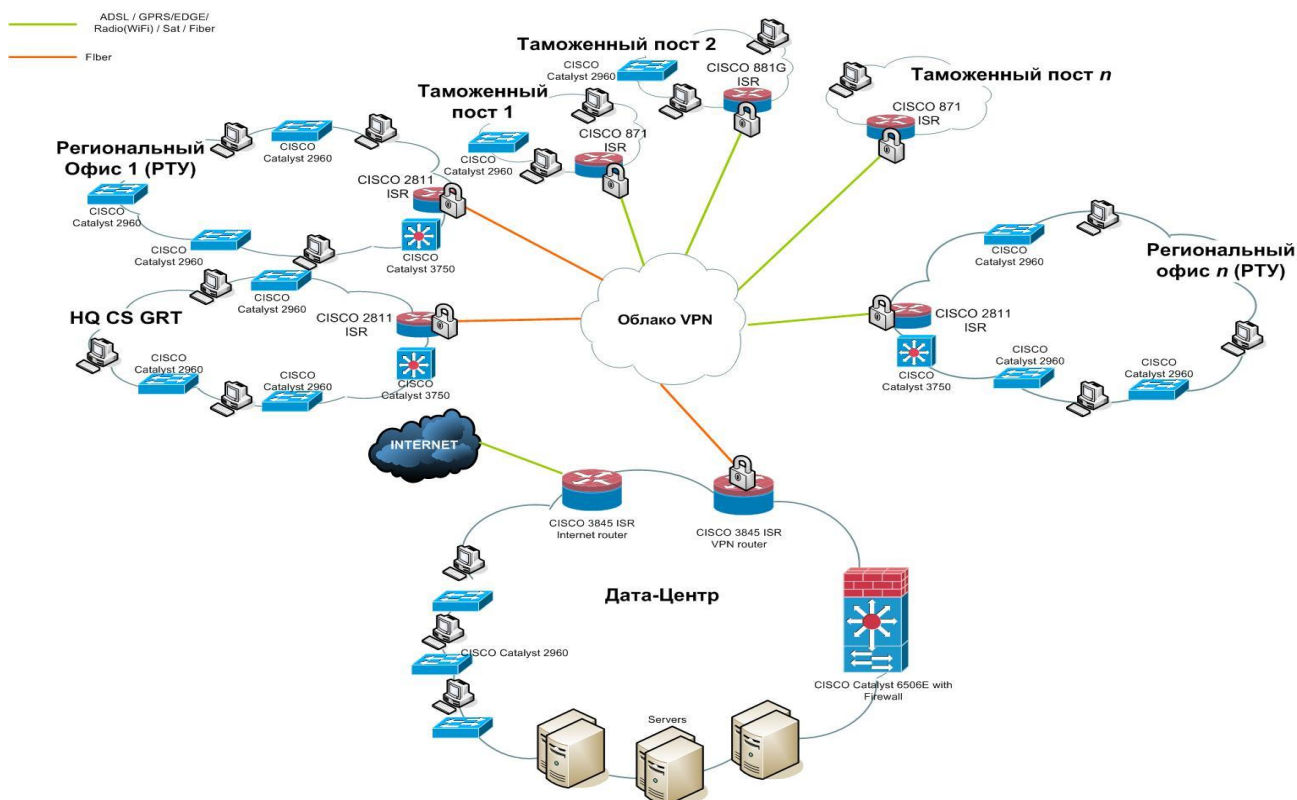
ADSL / GPRS/EDGE/ Radio(WiFi) / Sat / Fiber

Fiber

Таможенный пост 2

CISCO Catalyst 2960

CISCO 881G ISR

Таможенный пост *n*

CISCO 871 ISR

Таможенный пост 1

CISCO Catalyst 2960

CISCO 871 ISR

Региональный Офис 1 (РТУ)

CISCO Catalyst 2960

CISCO Catalyst 2960

CISCO 2811 ISR

CISCO Catalyst 2960

CISCO Catalyst 3750

Региональный офис *n* (РТУ)

CISCO Catalyst 2960

HQ CS GRT

CISCO Catalyst 2960

CISCO 2811 ISR

Облако VPN

CISCO 2811 ISR

CISCO Catalyst 2960

CISCO Catalyst 2960

CISCO Catalyst 3750

CISCO Catalyst 2960

CISCO Catalyst 3750

CISCO Catalyst 2960

CISCO Catalyst 2960

INTERNET

CISCO 3845 ISR Internet router

CISCO 3845 ISR VPN router

Дата-Центр

CISCO Catalyst 2960

CISCO Catalyst 6506E with Firewall

Servers